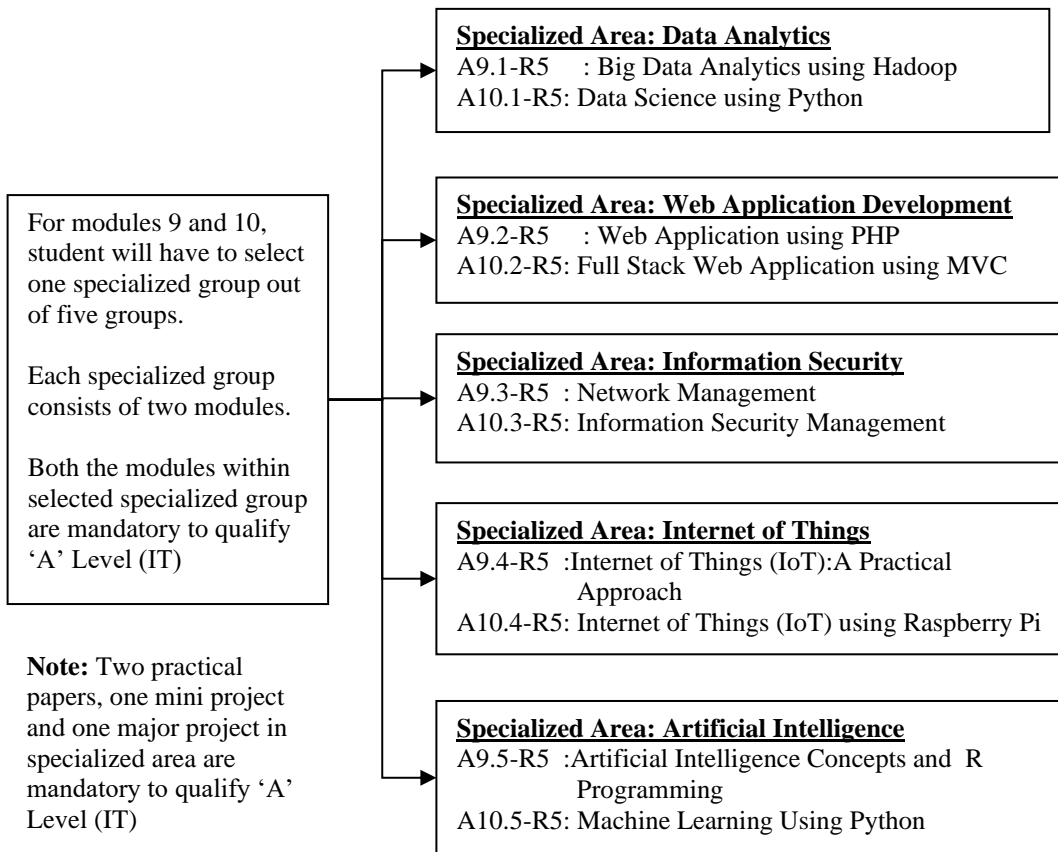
For modules 9 and 10, student will have to select one specialized group out of five groups.

Each specialized group consists of two modules.

Both the modules within selected specialized group are mandatory to qualify 'A' Level (IT)

**Note:** Two practical papers, one mini project and one major project in specialized area are mandatory to qualify 'A' Level (IT)

**Specialized Area: Data Analytics**
A9.1-R5 : Big Data Analytics using Hadoop
A10.1-R5: Data Science using Python

**Specialized Area: Web Application Development**
A9.2-R5 : Web Application using PHP
A10.2-R5: Full Stack Web Application using MVC

**Specialized Area: Information Security**
A9.3-R5 : Network Management
A10.3-R5: Information Security Management

**Specialized Area: Internet of Things**
A9.4-R5 :Internet of Things (IoT):A Practical Approach
A10.4-R5: Internet of Things (IoT) using Raspberry Pi

**Specialized Area: Artificial Intelligence**
A9.5-R5 :Artificial Intelligence Concepts and R Programming
A10.5-R5: Machine Learning Using Python